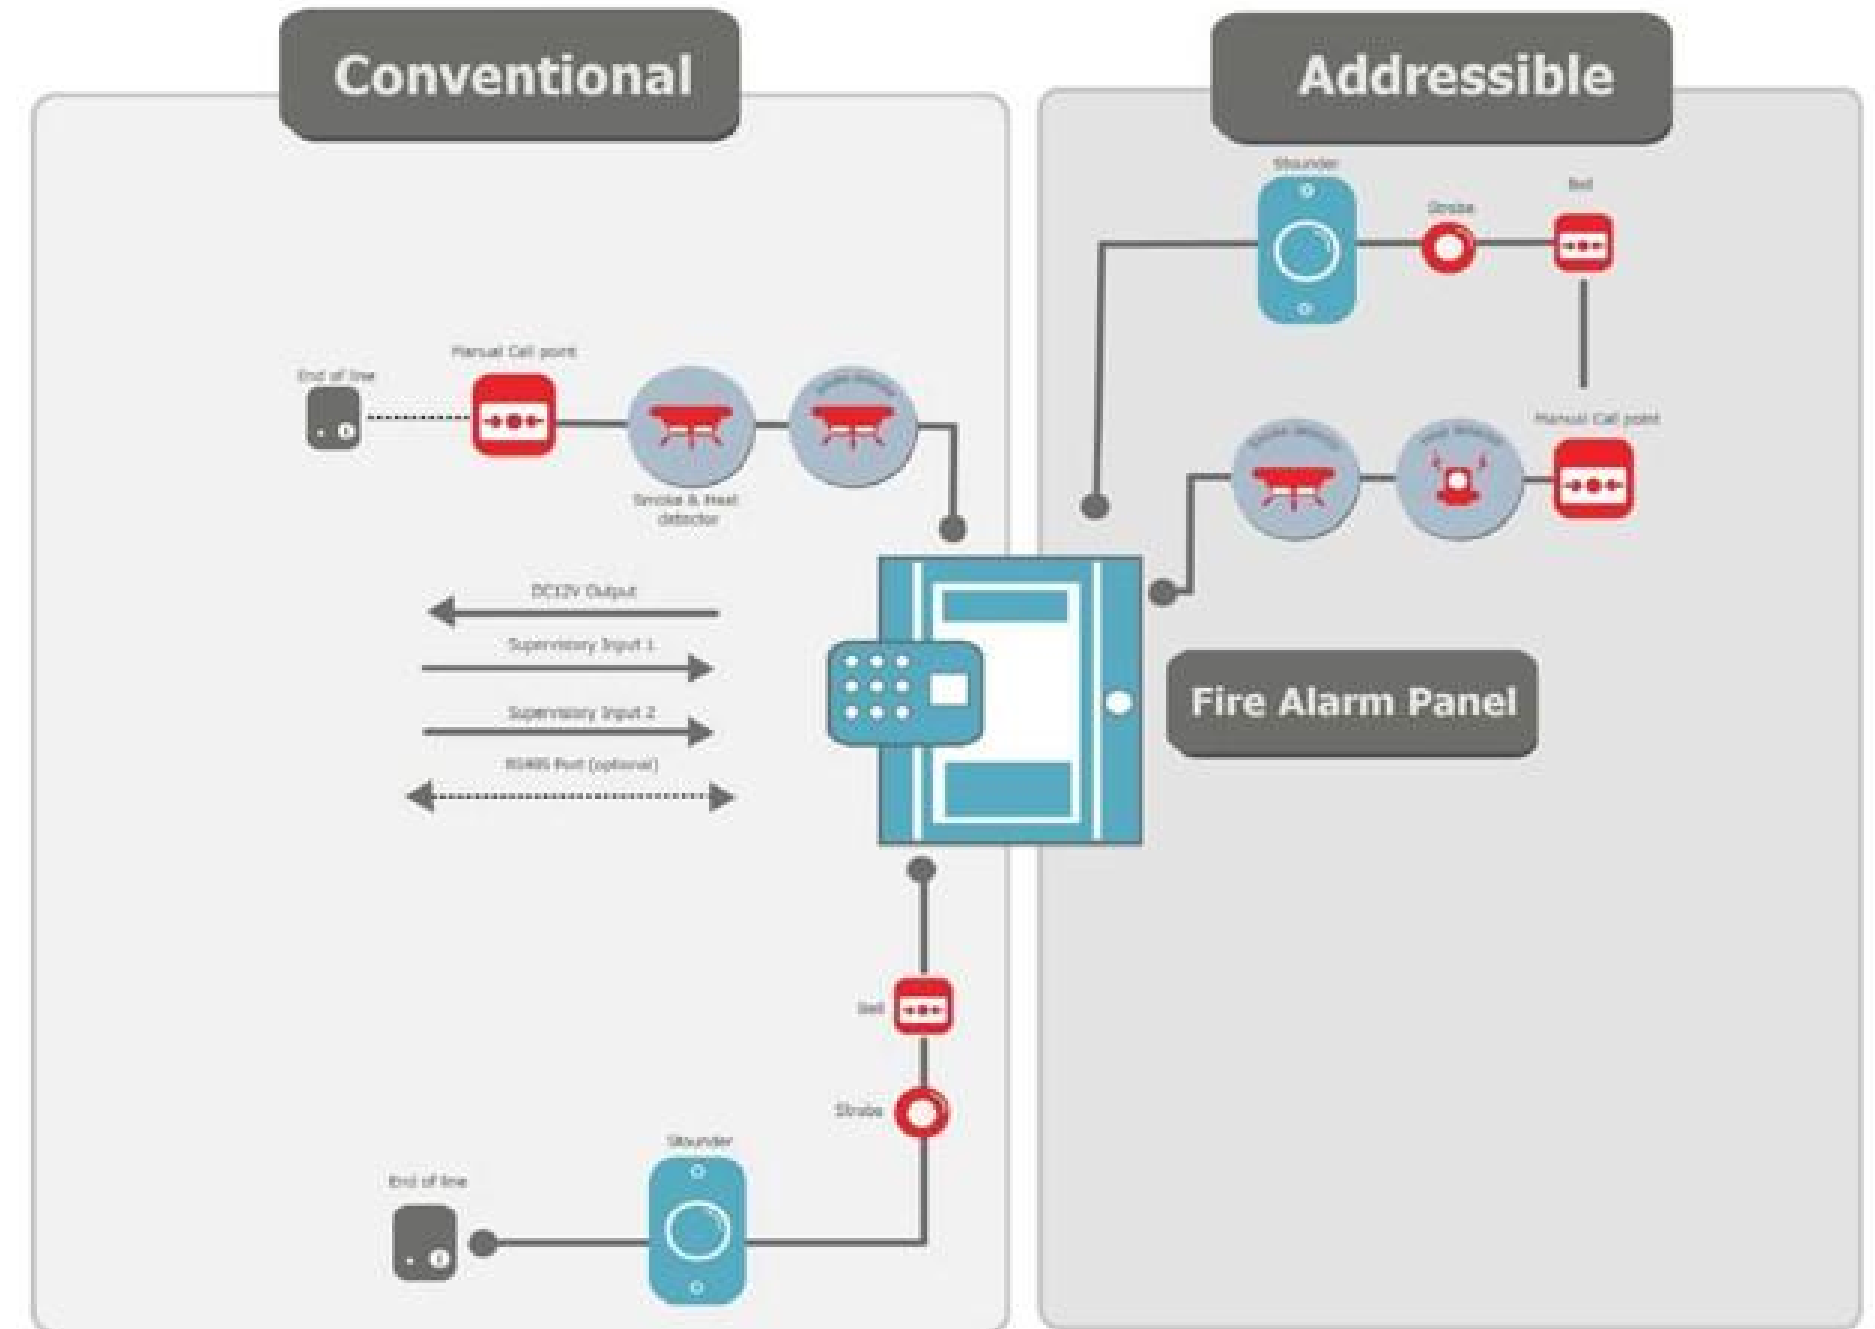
Conventional

Addressible

Sounder

Strobe

Bell

Manual Call point

End of line

Manual Call point

Smoke detector

Smoke & heat detector

Heat detector

Manual Call point

DC12V Output

Supervisory Input 1

Supervisory Input 2

RS485 Port (optional)

Fire Alarm Panel

Bell

Strobe

Sounder

End of line